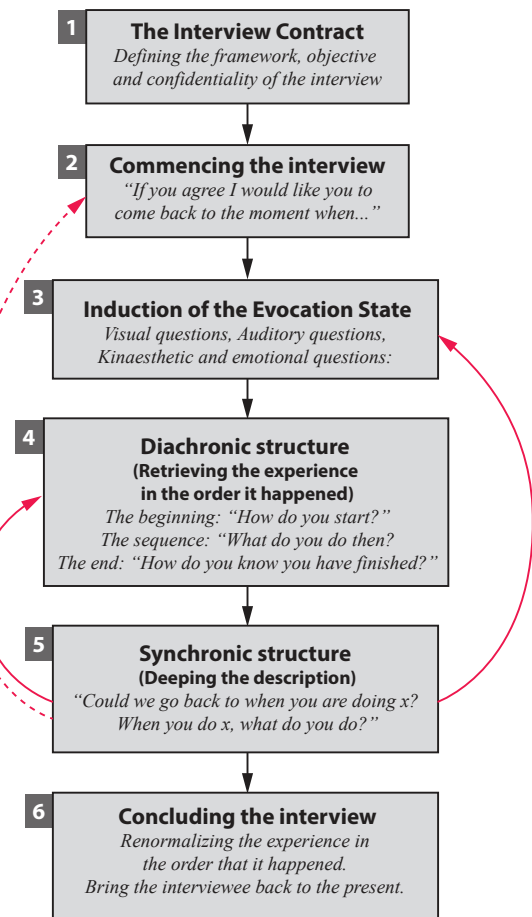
1
The Interview Contract
Defining the framework, objective and confidentiality of the interview

2
Commencing the interview
“If you agree I would like you to come back to the moment when...”

3
Induction of the Evocation State
Visual questions, Auditory questions, Kinaesthetic and emotional questions:

4
Diachronic structure
(Retrieving the experience in the order it happened)
The beginning: “How do you start?”
The sequence: “What do you do then?
The end: “How do you know you have finished?”

5
Synchronic structure
(Deeping the description)
“Could we go back to when you are doing x?
When you do x, what do you do?”

6
Concluding the interview
Renormalizing the experience in the order that it happened.
Bring the interviewee back to the present.